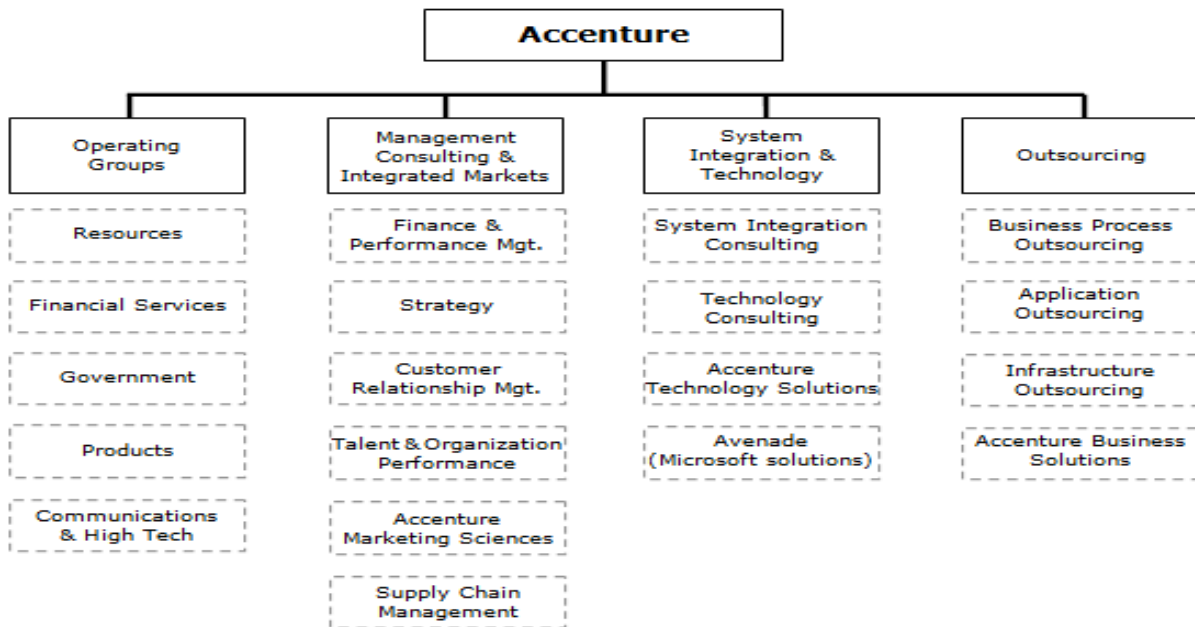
Accenture

Operating Groups

Resources

Financial Services

Government

Products

Communications & High Tech

Management Consulting & Integrated Markets

Finance & Performance Mgt.

Strategy

Customer Relationship Mgt.

Talent & Organization Performance

Accenture Marketing Sciences

Supply Chain Management

System Integration & Technology

System Integration Consulting

Technology Consulting

Accenture Technology Solutions

Avenade (Microsoft solutions)

Outsourcing

Business Process Outsourcing

Application Outsourcing

Infrastructure Outsourcing

Accenture Business Solutions